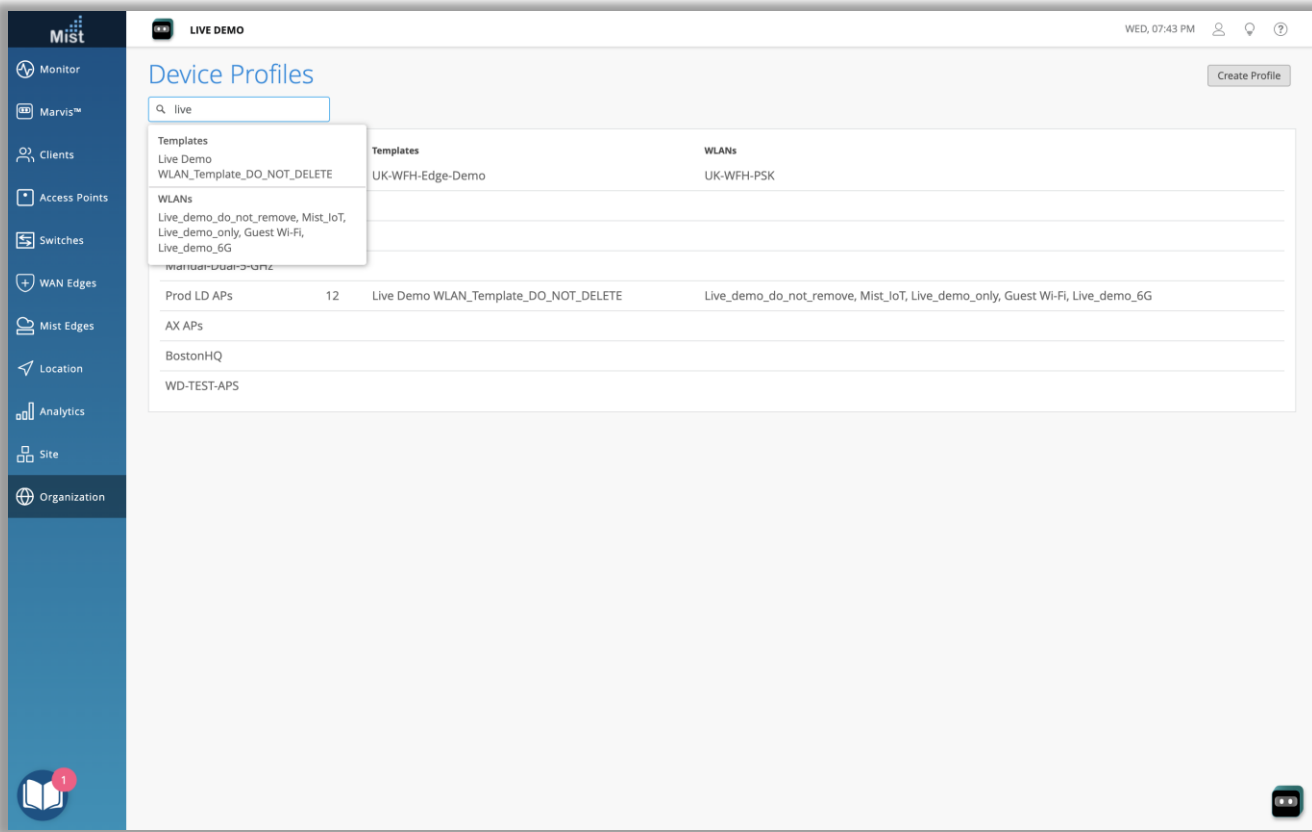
Mist

Monitor
Marvis™
Clients
Access Points
Switches
WAN Edges
Mist Edges
Location
Analytics
Site
Organization

1

LIVE DEMO

WED, 07:43 PM

Device Profiles

Create Profile

live

Templates
Live Demo WLAN_Template_DO_NOT_DELETE

WLANs
Live_demo_do_not_remove, Mist_IoT, Live_demo_only, Guest Wi-Fi, Live_demo_6G

| | | Templates | WLANs |
|---|---|---|---|
| | | UK-WFH-Edge-Demo | UK-WFH-PSK |
| | | | |
| | | | |
| Manual-Dual-5-GHz | | | |
| Prod LD APs | 12 | Live Demo WLAN_Template_DO_NOT_DELETE | Live_demo_do_not_remove, Mist_IoT, Live_demo_only, Guest Wi-Fi, Live_demo_6G |
| AX APs | | | |
| BostonHQ | | | |
| WD-TEST-APS | | | |